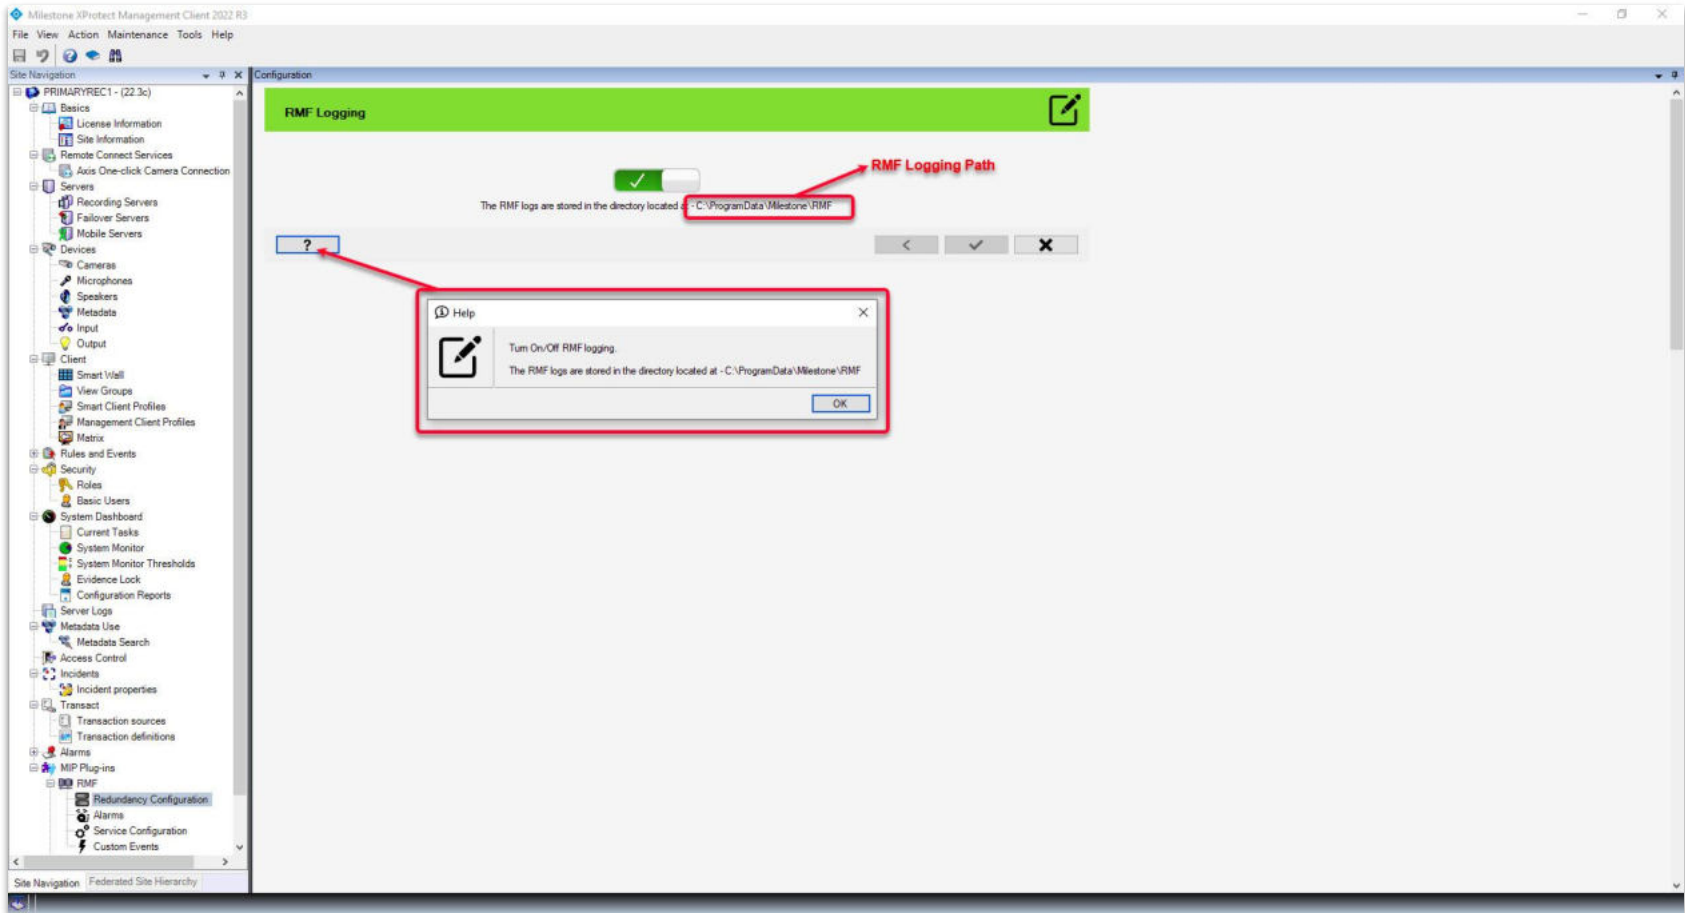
Milestone XProtect Management Client 2022 R3

File View Action Maintenance Tools Help

Site Navigation

PRIMARYREC1 - (22.3c)
Basics
License Information
Site Information
Remote Connect Services
Axis One-click Camera Connection
Servers
Recording Servers
Failover Servers
Mobile Servers
Devices
Cameras
Microphones
Speakers
Metadata
Input
Output
Client
Smart Wall
View Groups
Smart Client Profiles
Management Client Profiles
Matrix
Rules and Events
Security
Roles
Basic Users
System Dashboard
Current Tasks
System Monitor
System Monitor Thresholds
Evidence Lock
Configuration Reports
Server Logs
Metadata Use
Metadata Search
Access Control
Incidents
Incident properties
Transact
Transaction sources
Transaction definitions
Alarms
MIP Plug-ins
RMF
Redundancy Configuration
Alarms
Service Configuration
Custom Events

Site Navigation Federated Site Hierarchy

Configuration

RMF Logging

RMF Logging Path

The RMF logs are stored in the directory located at - C:\ProgramData\Milestone\RMF

?

Help

Turn On/Off RMF logging.

The RMF logs are stored in the directory located at - C:\ProgramData\Milestone\RMF

OK